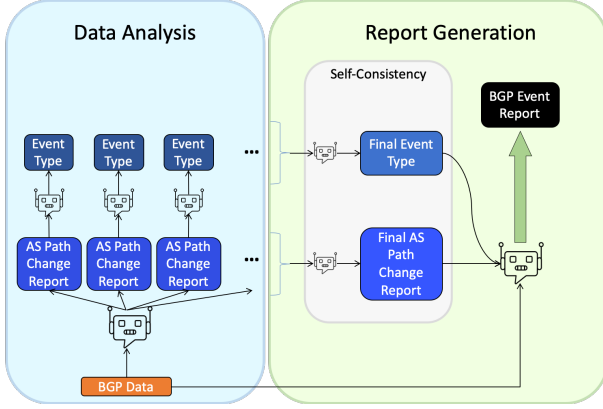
Data Analysis

Report Generation

Self-Consistency

BGP Event Report

Event Type

Event Type

Event Type

...

Final Event Type

AS Path Change Report

AS Path Change Report

AS Path Change Report

...

Final AS Path Change Report

BGP Data